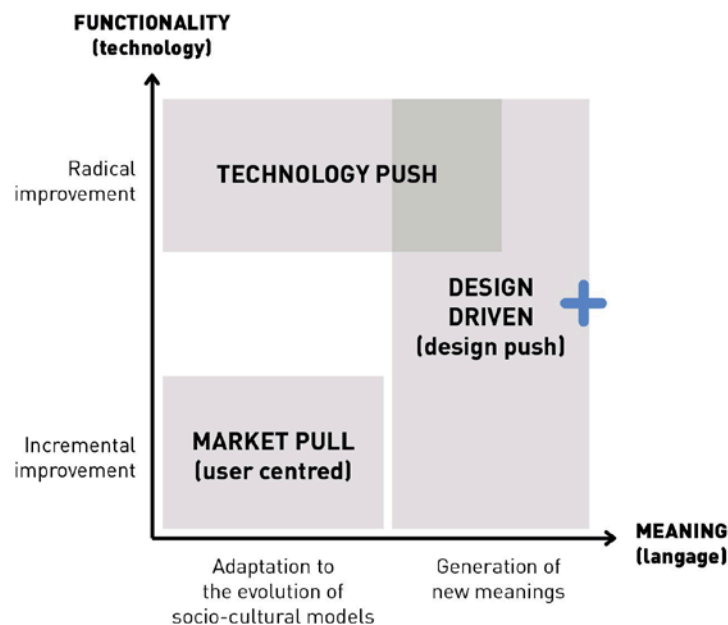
FUNCTIONALITY
(technology)

Radical improvement

TECHNOLOGY PUSH

DESIGN DRIVEN
(design push)

Incremental improvement

MARKET PULL
(user centred)

MEANING
(langage)

Adaptation to the evolution of socio-cultural models

Generation of new meanings